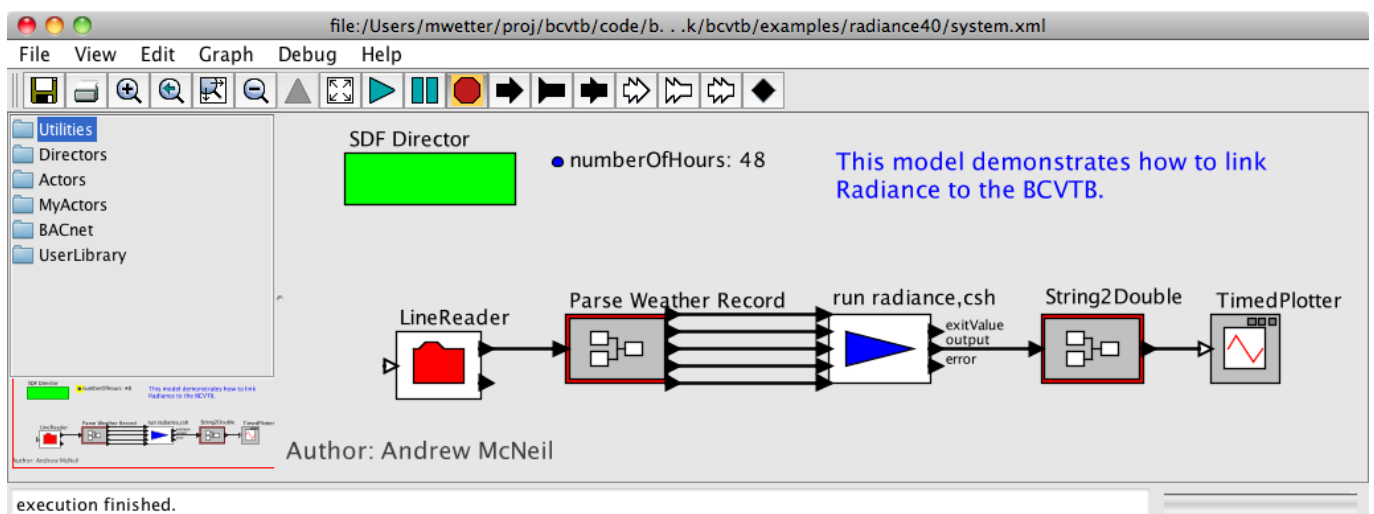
file:/Users/mwetter/proj/bcvtb/code/b. . .k/bcvtb/examples/radiance40/system.xml

File View Edit Graph Debug Help

Utilities
Directors
Actors
MyActors
BACnet
UserLibrary

SDF Director

numberOfHours: 48

This model demonstrates how to link Radiance to the BCVTB.

LineReader

Parse Weather Record

run radiance,csh

exitValue
output
error

String2Double

TimedPlotter

Author: Andrew McNeil

execution finished.